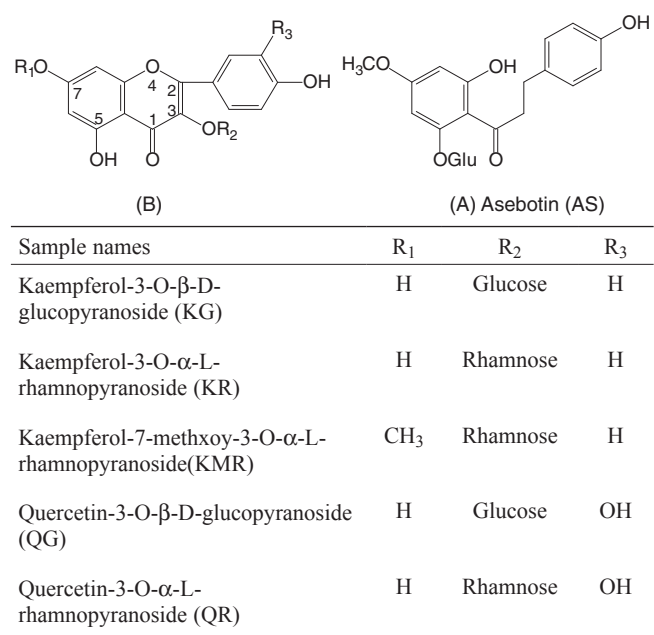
$R_3$
$R_1O$ 7 4 O 2 OH 5 1 3 $OR_2$ OH O

$H_3CO$ OH OH
OGlu O

(B)

(A) Asebotin (AS)

| Sample names | $R_1$ | $R_2$ | $R_3$ |
|---|---|---|---|
| Kaempferol-3-O-β-D-glucopyranoside (KG) | H | Glucose | H |
| Kaempferol-3-O-α-L-rhamnopyranoside (KR) | H | Rhamnose | H |
| Kaempferol-7-methxoy-3-O-α-L-rhamnopyranoside(KMR) | $CH_3$ | Rhamnose | H |
| Quercetin-3-O-β-D-glucopyranoside (QG) | H | Glucose | OH |
| Quercetin-3-O-α-L-rhamnopyranoside (QR) | H | Rhamnose | OH |